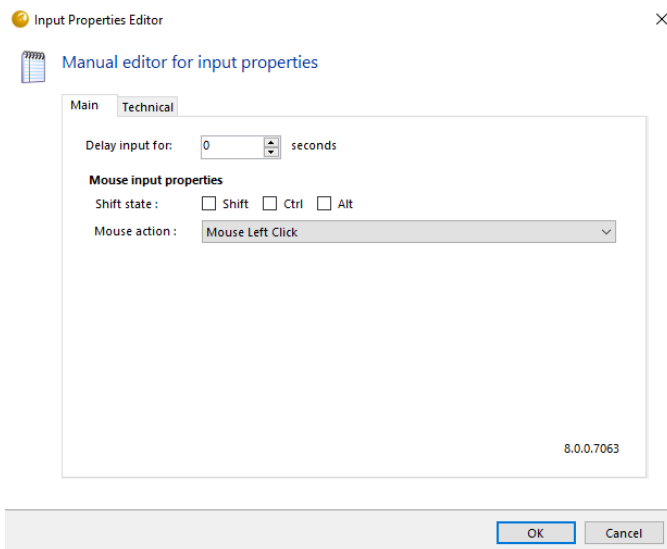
Input Properties Editor

Manual editor for input properties

Main
Technical

Delay input for: 0 seconds

Mouse input properties

Shift state : Shift Ctrl Alt

Mouse action : Mouse Left Click

8.0.0.7063

OK
Cancel